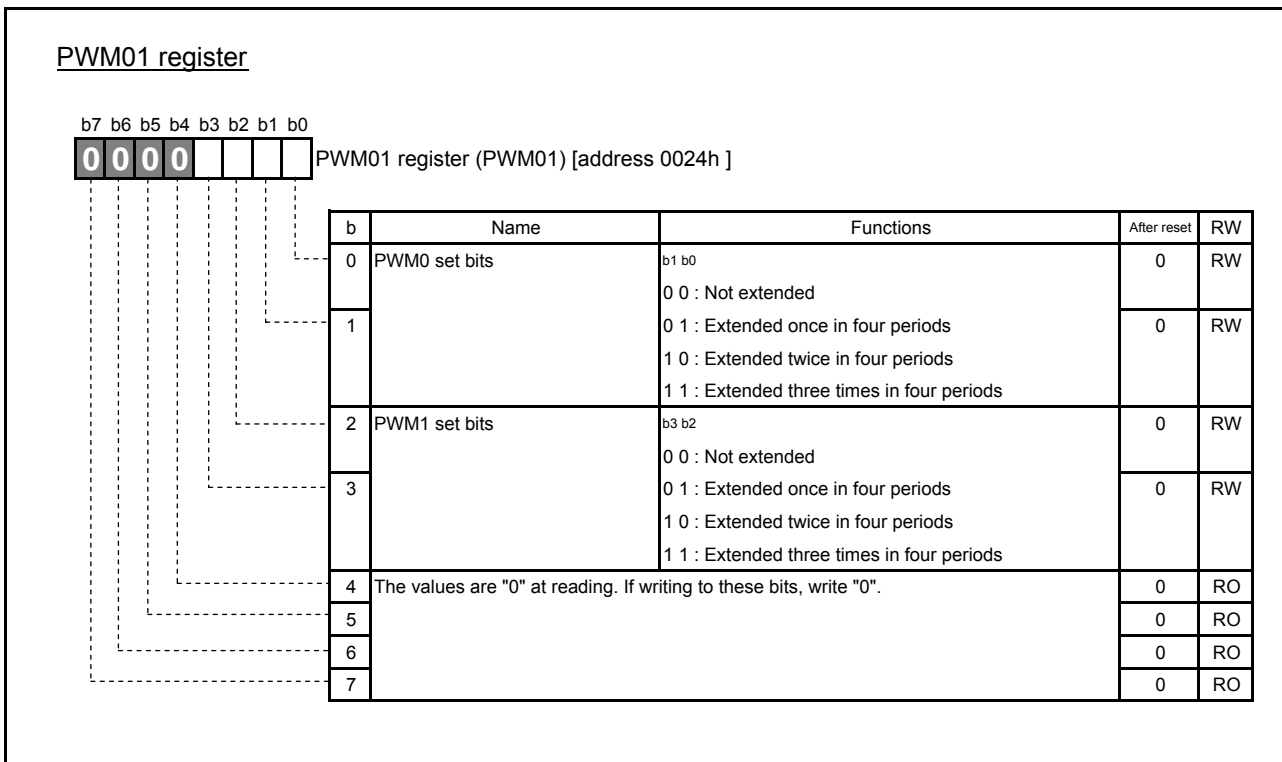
PWM01 register

b7 b6 b5 b4 b3 b2 b1 b0
0 0 0 0

PWM01 register (PWM01) [address 0024h ]

| b | Name | Functions | After reset | RW |
|---|---|---|---|---|
| 0 | PWM0 set bits | b1 b0<br>0 0 : Not extended | 0 | RW |
| 1 | | 0 1 : Extended once in four periods<br>1 0 : Extended twice in four periods<br>1 1 : Extended three times in four periods | 0 | RW |
| 2 | PWM1 set bits | b3 b2<br>0 0 : Not extended | 0 | RW |
| 3 | | 0 1 : Extended once in four periods<br>1 0 : Extended twice in four periods<br>1 1 : Extended three times in four periods | 0 | RW |
| 4 | The values are "0" at reading. If writing to these bits, write "0". | | 0 | RO |
| 5 | | | 0 | RO |
| 6 | | | 0 | RO |
| 7 | | | 0 | RO |